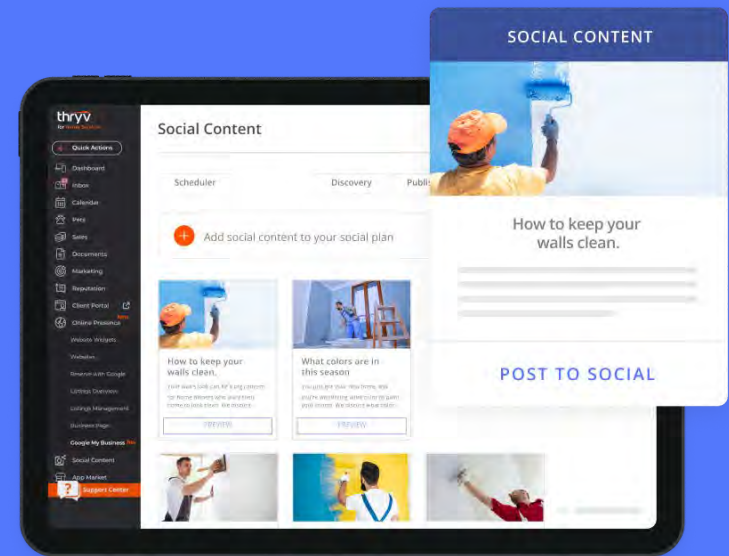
SOCIAL CONTENT

How to keep your walls clean.

POST TO SOCIAL

thryv
for Home Services

Quick Actions
Dashboard
Inbox
Calendar
Pros
Sales
Documents
Marketing
Reputation
Client Portal
Online Presence New
Website Widgets
Websites
Reserve with Google
Listings Overview
Listings Management
Business Page
Google My Business New
Social Content
App Market
Support Center

Social Content

Scheduler
Discovery
Publi

Add social content to your social plan

How to keep your walls clean.
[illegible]
PREVIEW

What colors are in this season
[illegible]
PREVIEW